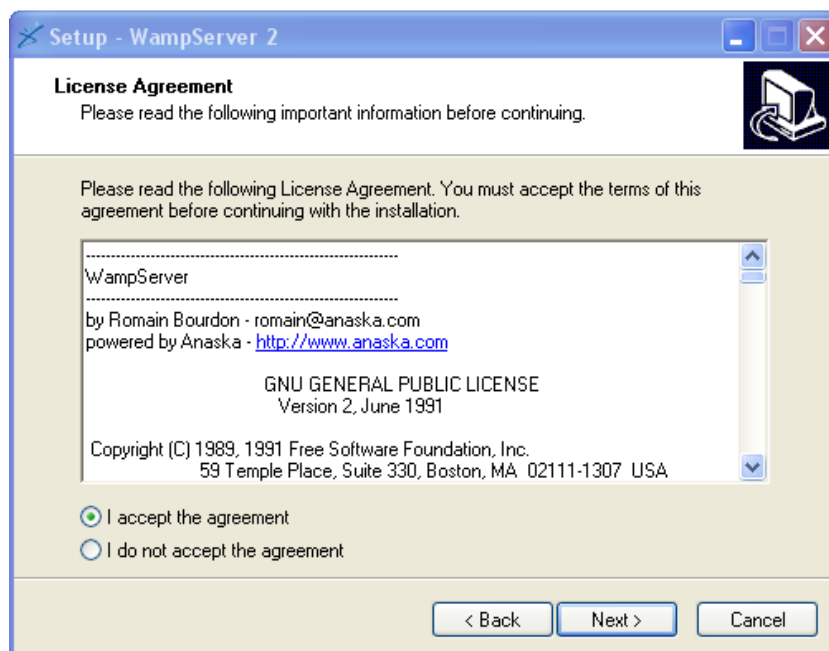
Setup - WampServer 2

License Agreement
Please read the following important information before continuing.

Please read the following License Agreement. You must accept the terms of this agreement before continuing with the installation.

-----------------------------------------------------------
WampServer
-----------------------------------------------------------
by Romain Bourdon - romain@anaska.com
powered by Anaska - http://www.anaska.com

GNU GENERAL PUBLIC LICENSE
Version 2, June 1991

Copyright (C) 1989, 1991 Free Software Foundation, Inc.
59 Temple Place, Suite 330, Boston, MA 02111-1307 USA

I accept the agreement
I do not accept the agreement

< Back
Next >
Cancel